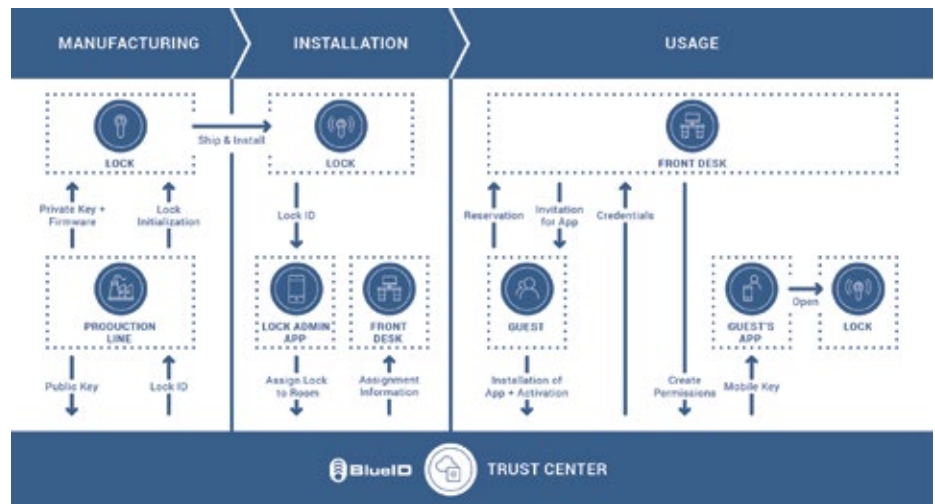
MANUFACTURING

INSTALLATION

USAGE

LOCK

Ship & Install

Private Key + Firmware

Lock Initialization

PRODUCTION LINE

Public Key

Lock ID

LOCK

Lock ID

LOCK ADMIN APP

FRONT DESK

Assign Lock to Room

Assignment Information

FRONT DESK

Reservation

Invitation for App

Credentials

GUEST

Installation of App + Activation

Create Permissions

GUEST'S APP

Mobile Key

Open

LOCK

BlueID

TRUST CENTER